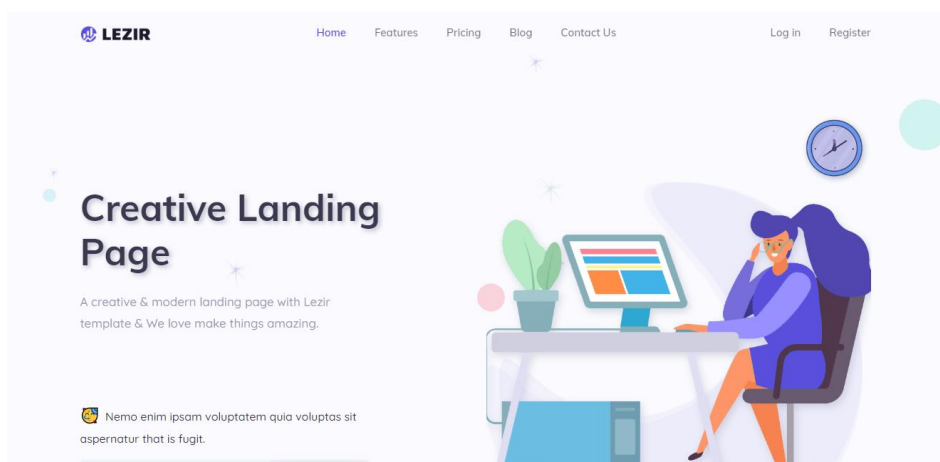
LEZIR

Home Features Pricing Blog Contact Us

Log in Register

Creative Landing Page

A creative & modern landing page with Lezir template & We love make things amazing.

Nemo enim ipsam voluptatem quia voluptas sit aspernatur that is fugit.